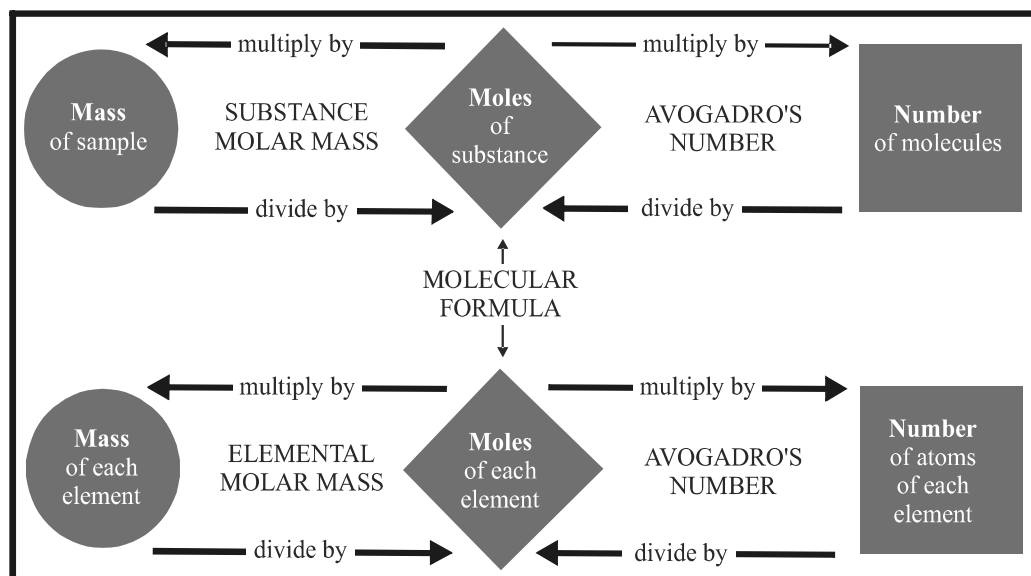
multiply by

multiply by

Mass of sample

SUBSTANCE MOLAR MASS

Moles of substance

AVOGADRO'S NUMBER

Number of molecules

divide by

divide by

MOLECULAR FORMULA

multiply by

multiply by

Mass of each element

ELEMENTAL MOLAR MASS

Moles of each element

AVOGADRO'S NUMBER

Number of atoms of each element

divide by

divide by